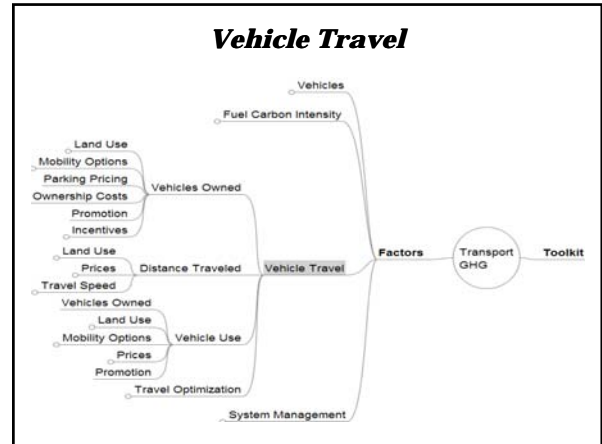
Vehicle Travel

Vehicles

Fuel Carbon Intensity

Land Use

Mobility Options

Parking Pricing

Ownership Costs

Promotion

Incentives

Vehicles Owned

Land Use

Prices

Travel Speed

Distance Traveled

Vehicle Travel

Factors

Transport GHG

Toolkit

Vehicles Owned

Land Use

Mobility Options

Prices

Promotion

Vehicle Use

Travel Optimization

System Management